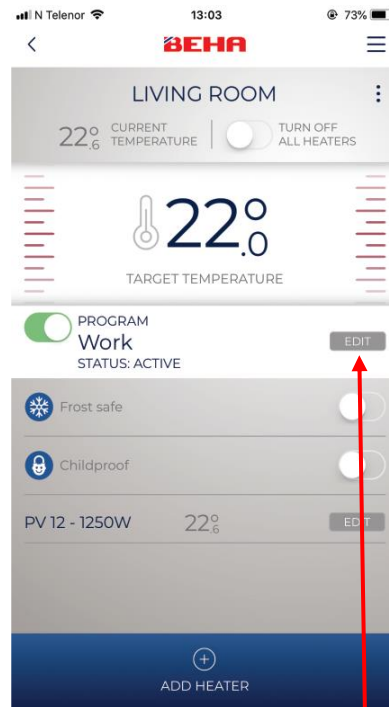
N Telenor 13:03 73%

BEHA

LIVING ROOM

22°.6 CURRENT TEMPERATURE

TURN OFF ALL HEATERS

22°.0

TARGET TEMPERATURE

PROGRAM
Work
STATUS: ACTIVE

EDIT

Frost safe

Childproof

PV 12 - 1250W 22°.6 EDIT

ADD HEATER